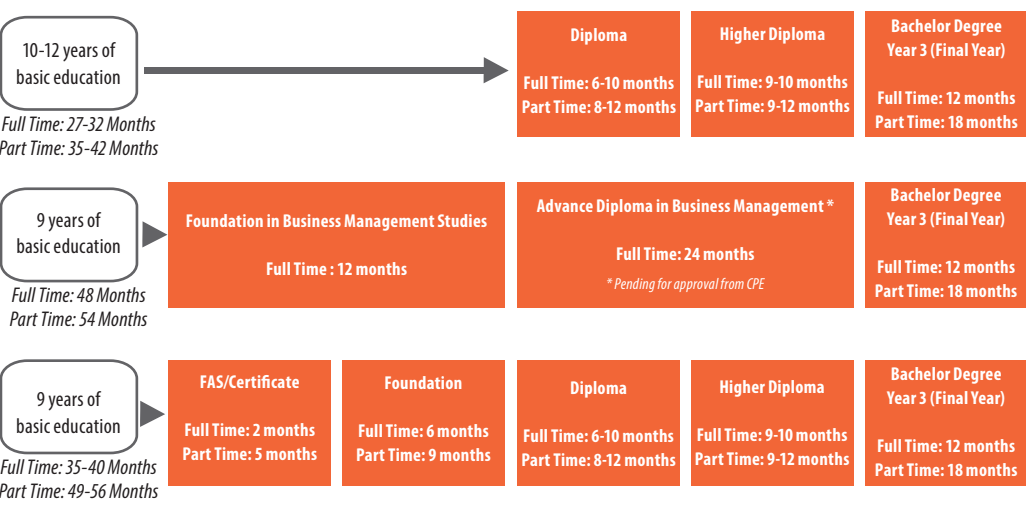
10-12 years of basic education

Full Time: 27-32 Months
Part Time: 35-42 Months

Diploma

Full Time: 6-10 months
Part Time: 8-12 months

Higher Diploma

Full Time: 9-10 months
Part Time: 9-12 months

Bachelor Degree
Year 3 (Final Year)

Full Time: 12 months
Part Time: 18 months

9 years of basic education

Full Time: 48 Months
Part Time: 54 Months

Foundation in Business Management Studies

Full Time : 12 months

Advance Diploma in Business Management *

Full Time: 24 months

* Pending for approval from CPE

Bachelor Degree
Year 3 (Final Year)

Full Time: 12 months
Part Time: 18 months

9 years of basic education

Full Time: 35-40 Months
Part Time: 49-56 Months

FAS/Certificate

Full Time: 2 months
Part Time: 5 months

Foundation

Full Time: 6 months
Part Time: 9 months

Diploma

Full Time: 6-10 months
Part Time: 8-12 months

Higher Diploma

Full Time: 9-10 months
Part Time: 9-12 months

Bachelor Degree
Year 3 (Final Year)

Full Time: 12 months
Part Time: 18 months